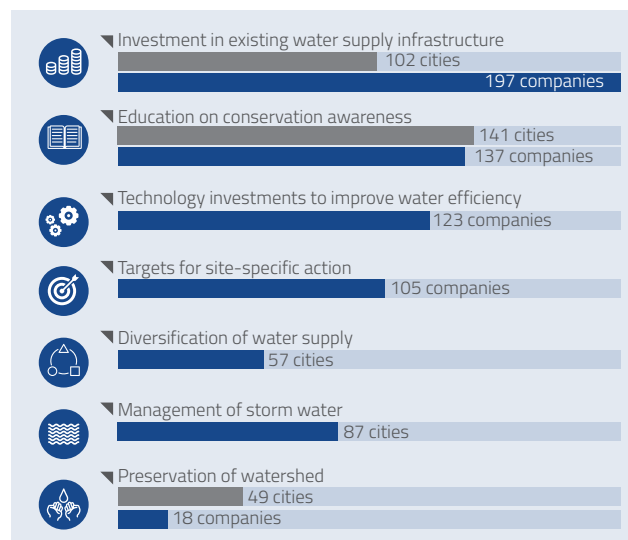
Investment in existing water supply infrastructure
102 cities
197 companies

Education on conservation awareness
141 cities
137 companies

Technology investments to improve water efficiency
123 companies

Targets for site-specific action
105 companies

Diversification of water supply
57 cities

Management of storm water
87 cities

Preservation of watershed
49 cities
18 companies